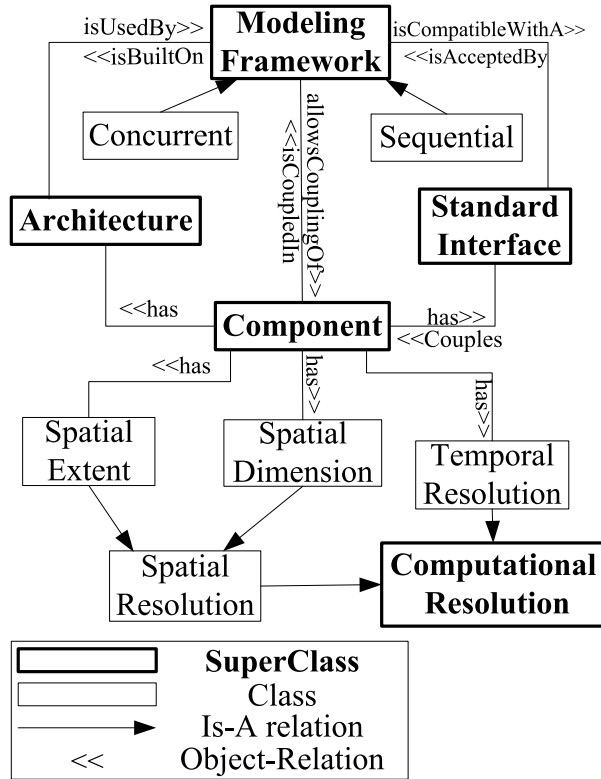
isUsedBy>>
<<isBuiltOn

Modeling Framework

isCompatibleWithA>>
<<isAcceptedBy

Concurrent

allowsCouplingOf>>
<<isCoupledIn

Sequential

Architecture

Standard Interface

<<has

Component

has>>
<<Couples

<<has

has>>

has>>

Spatial Extent

Spatial Dimension

Temporal Resolution

Spatial Resolution

Computational Resolution

SuperClass
Class
Is-A relation
<< Object-Relation